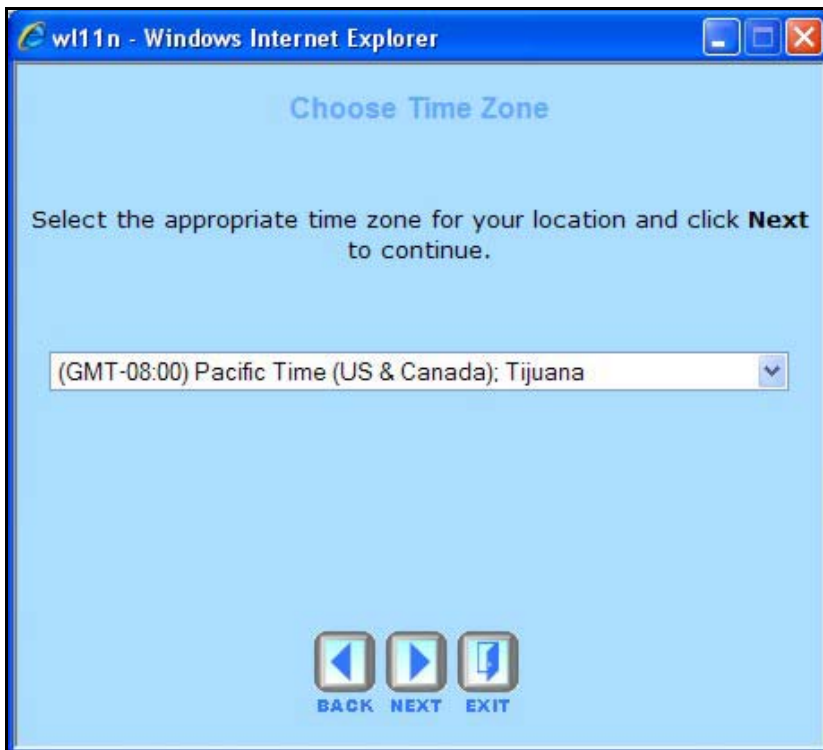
wl11n - Windows Internet Explorer

Choose Time Zone

Select the appropriate time zone for your location and click **Next** to continue.

(GMT-08:00) Pacific Time (US & Canada); Tijuana

BACK NEXT EXIT